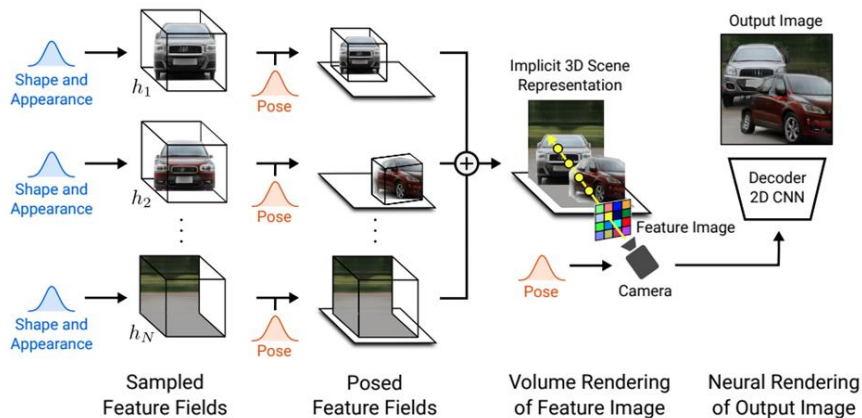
Shape and Appearance

$h_1$

Pose

Shape and Appearance

$h_2$

Pose

Shape and Appearance

$h_N$

Pose

Implicit 3D Scene Representation

Feature Image

Pose

Camera

Output Image

Decoder 2D CNN

Sampled Feature Fields

Posed Feature Fields

Volume Rendering of Feature Image

Neural Rendering of Output Image